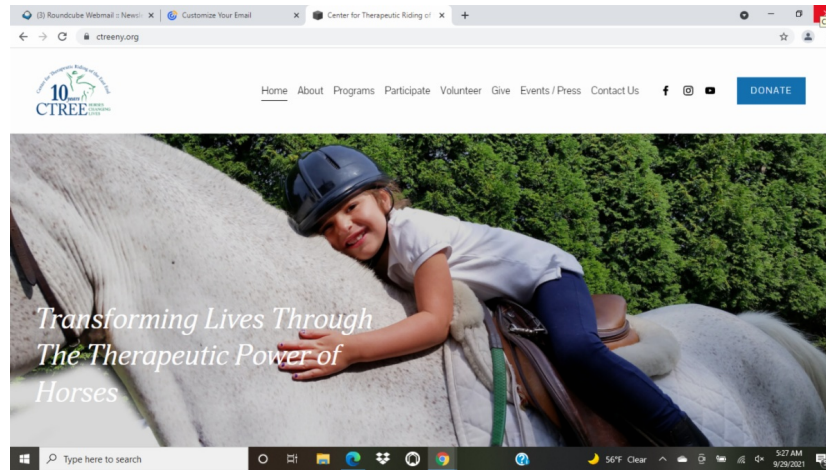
(3) Roundcube Webmail :: Newsl ×
Customize Your Email ×
Center for Therapeutic Riding of ×
+

ctreeny.org

Center for Therapeutic Riding of the East End
10 YEARS
CTREE
HORSES CHANGING LIVES

Home About Programs Participate Volunteer Give Events / Press Contact Us

DONATE

Transforming Lives Through The Therapeutic Power of Horses

Type here to search

56°F Clear
5:27 AM
9/29/2021